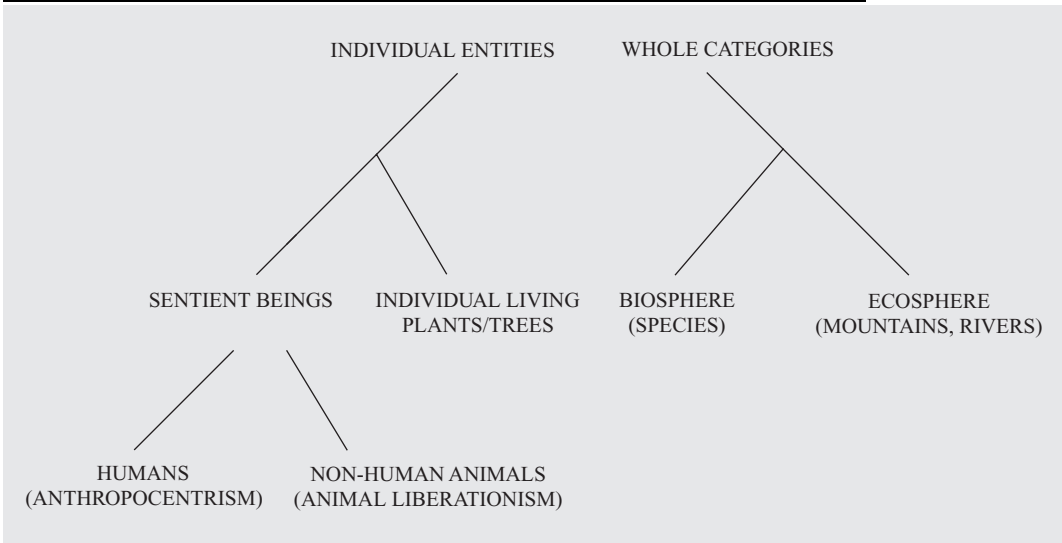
INDIVIDUAL ENTITIES

WHOLE CATEGORIES

SENTIENT BEINGS

INDIVIDUAL LIVING PLANTS/TREES

BIOSPHERE (SPECIES)

ECOSPHERE (MOUNTAINS, RIVERS)

HUMANS (ANTHROPOCENTRISM)

NON-HUMAN ANIMALS (ANIMAL LIBERATIONISM)